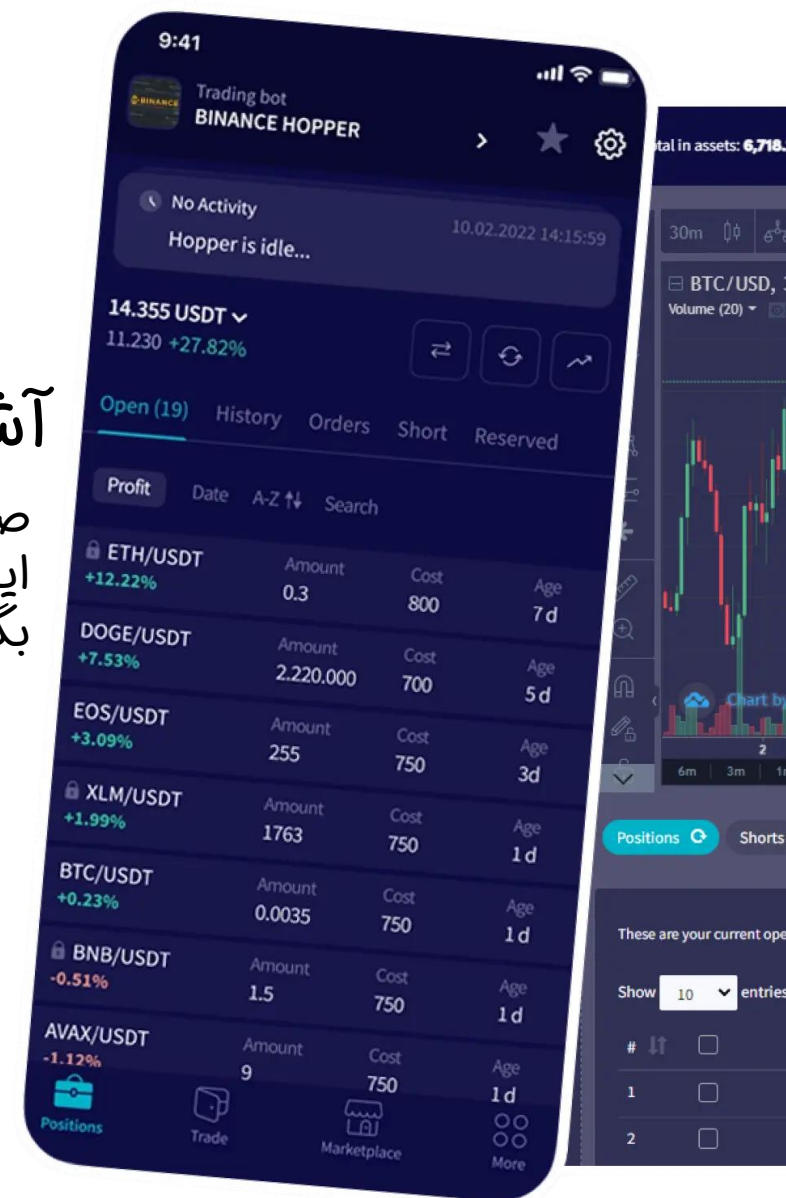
9:41

BINANCE

Trading bot
BINANCE HOPPER

No Activity
Hopper is idle...
10.02.2022 14:15:59

14.355 USDT
11.230 +27.82%

Open (19) History Orders Short Reserved

Profit Date A-Z Search

| | | | |
|---|---|---|---|
| ETH/USDT +12.22% | Amount 0.3 | Cost 800 | Age 7d |
| DOGE/USDT +7.53% | Amount 2.220.000 | Cost 700 | Age 5d |
| EOS/USDT +3.09% | Amount 255 | Cost 750 | Age 3d |
| XLM/USDT +1.99% | Amount 1763 | Cost 750 | Age 1d |
| BTC/USDT +0.23% | Amount 0.0035 | Cost 750 | Age 1d |
| BNB/USDT -0.51% | Amount 1.5 | Cost 750 | Age 1d |
| AVAX/USDT -1.12% | Amount 9 | Cost 750 | Age 1d |

Positions Trade Marketplace More

آش
ص
ای
بگ

tal in assets: 6,718.

30m

BTC/USD,
Volume (20)

Chart by

2

6m 3m 1

Positions Shorts

These are your current ope

Show 10 entries

#
1
2